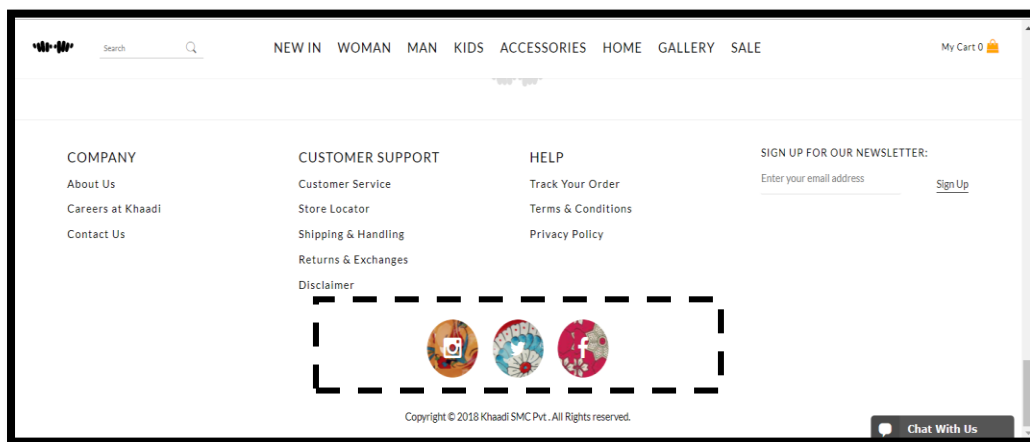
Search

NEW IN WOMAN MAN KIDS ACCESSORIES HOME GALLERY SALE

My Cart 0

COMPANY
About Us
Careers at Khaadi
Contact Us

CUSTOMER SUPPORT
Customer Service
Store Locator
Shipping & Handling
Returns & Exchanges
Disclaimer

HELP
Track Your Order
Terms & Conditions
Privacy Policy

SIGN UP FOR OUR NEWSLETTER:
Enter your email address
Sign Up

Copyright © 2018 Khaadi SMC Pvt . All Rights reserved.

Chat With Us